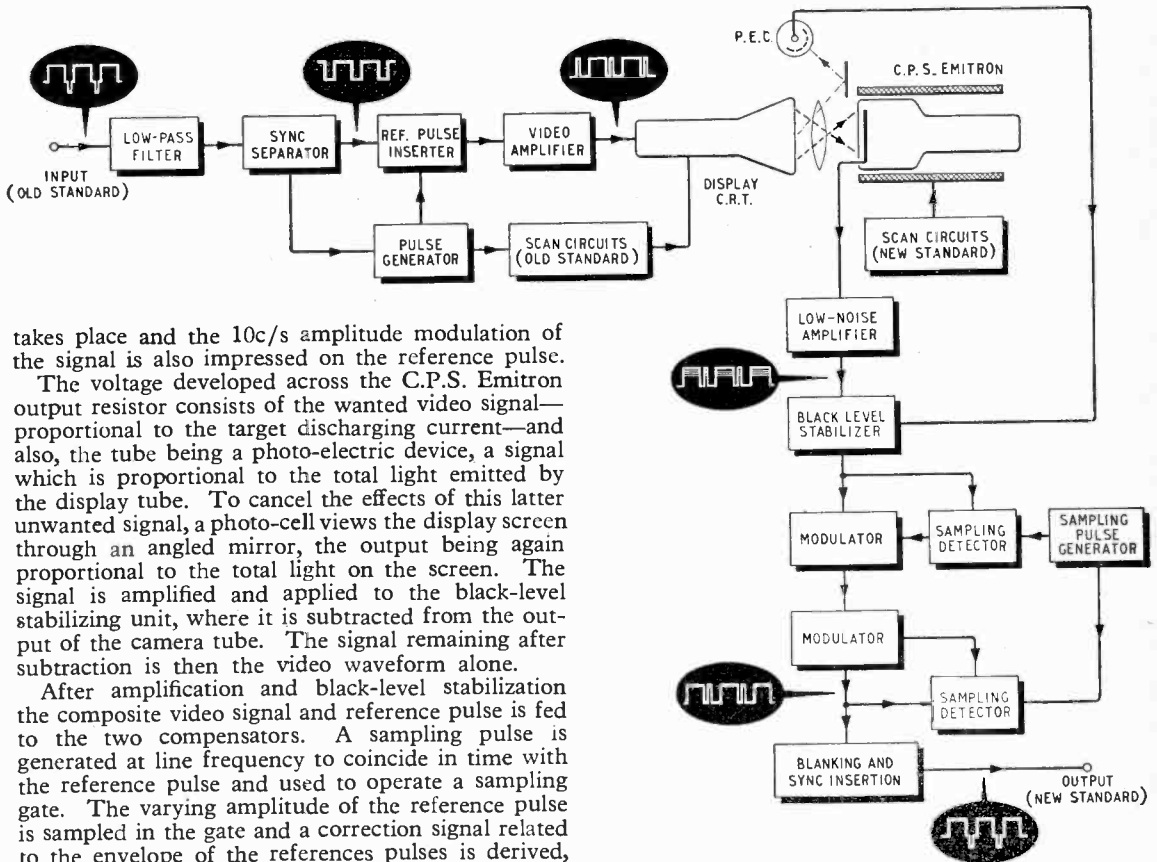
P.E.C.

C.P.S. EMITRON

INPUT (OLD STANDARD)

LOW-PASS FILTER

SYNC SEPARATOR

REF. PULSE INSERTER

VIDEO AMPLIFIER

DISPLAY C.R.T.

PULSE GENERATOR

SCAN CIRCUITS (OLD STANDARD)

SCAN CIRCUITS (NEW STANDARD)

LOW-NOISE AMPLIFIER

BLACK LEVEL STABILIZER

MODULATOR

SAMPLING DETECTOR

SAMPLING PULSE GENERATOR

MODULATOR

SAMPLING DETECTOR

BLANKING AND SYNC INSERTION

OUTPUT (NEW STANDARD)

takes place and the 10c/s amplitude modulation of the signal is also impressed on the reference pulse.

The voltage developed across the C.P.S. Emitron output resistor consists of the wanted video signal—proportional to the target discharging current—and also, the tube being a photo-electric device, a signal which is proportional to the total light emitted by the display tube. To cancel the effects of this latter unwanted signal, a photo-cell views the display screen through an angled mirror, the output being again proportional to the total light on the screen. The signal is amplified and applied to the black-level stabilizing unit, where it is subtracted from the output of the camera tube. The signal remaining after subtraction is then the video waveform alone.

After amplification and black-level stabilization the composite video signal and reference pulse is fed to the two compensators. A sampling pulse is generated at line frequency to coincide in time with the reference pulse and used to operate a sampling gate. The varying amplitude of the reference pulse is sampled in the gate and a correction signal related to the envelope of the references pulses is derived,